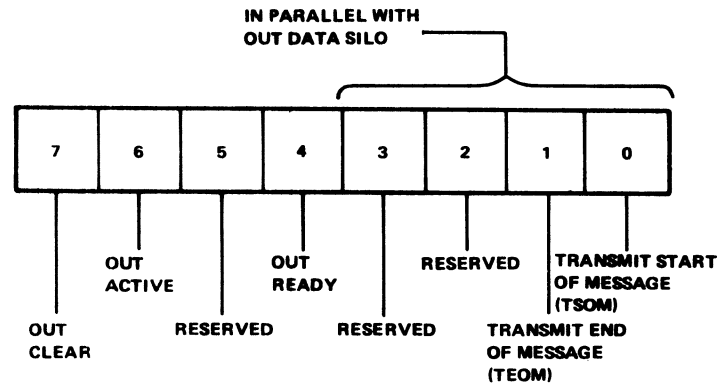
IN PARALLEL WITH OUT DATA SILO

| 7 | 6 | 5 | 4 | 3 | 2 | 1 | 0 |
|---|---|---|---|---|---|---|---|

OUT ACTIVE

OUT READY

RESERVED

TRANSMIT START OF MESSAGE (TSOM)

OUT CLEAR

RESERVED

RESERVED

TRANSMIT END OF MESSAGE (TEOM)